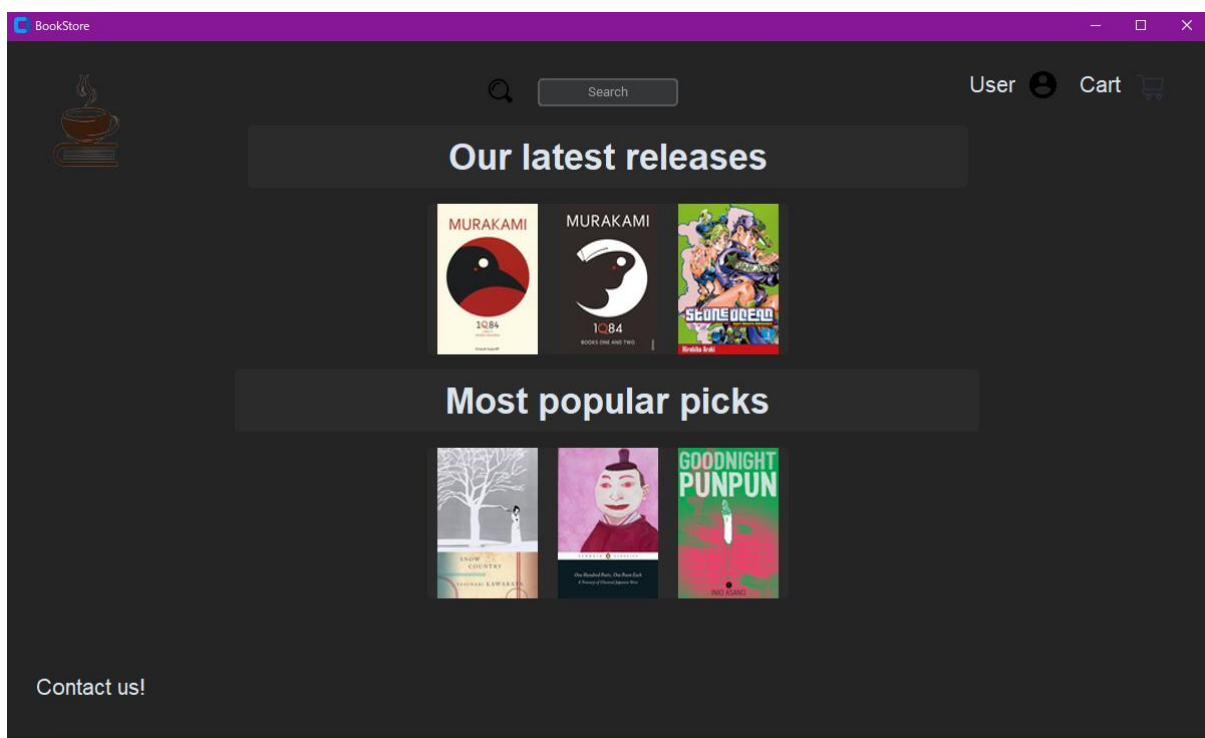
BookStore

Search

User Cart

Our latest releases

MURAKAMI
1Q84

MURAKAMI
1Q84
BOOKS ONE AND TWO

STONE OCEAN
Hirohiko Araki

Most popular picks

SNOW COUNTRY
KAWABATA

One Hundred Poets, One Poem Each

GOODNIGHT PUNPUN
INIO ASANO

Contact us!